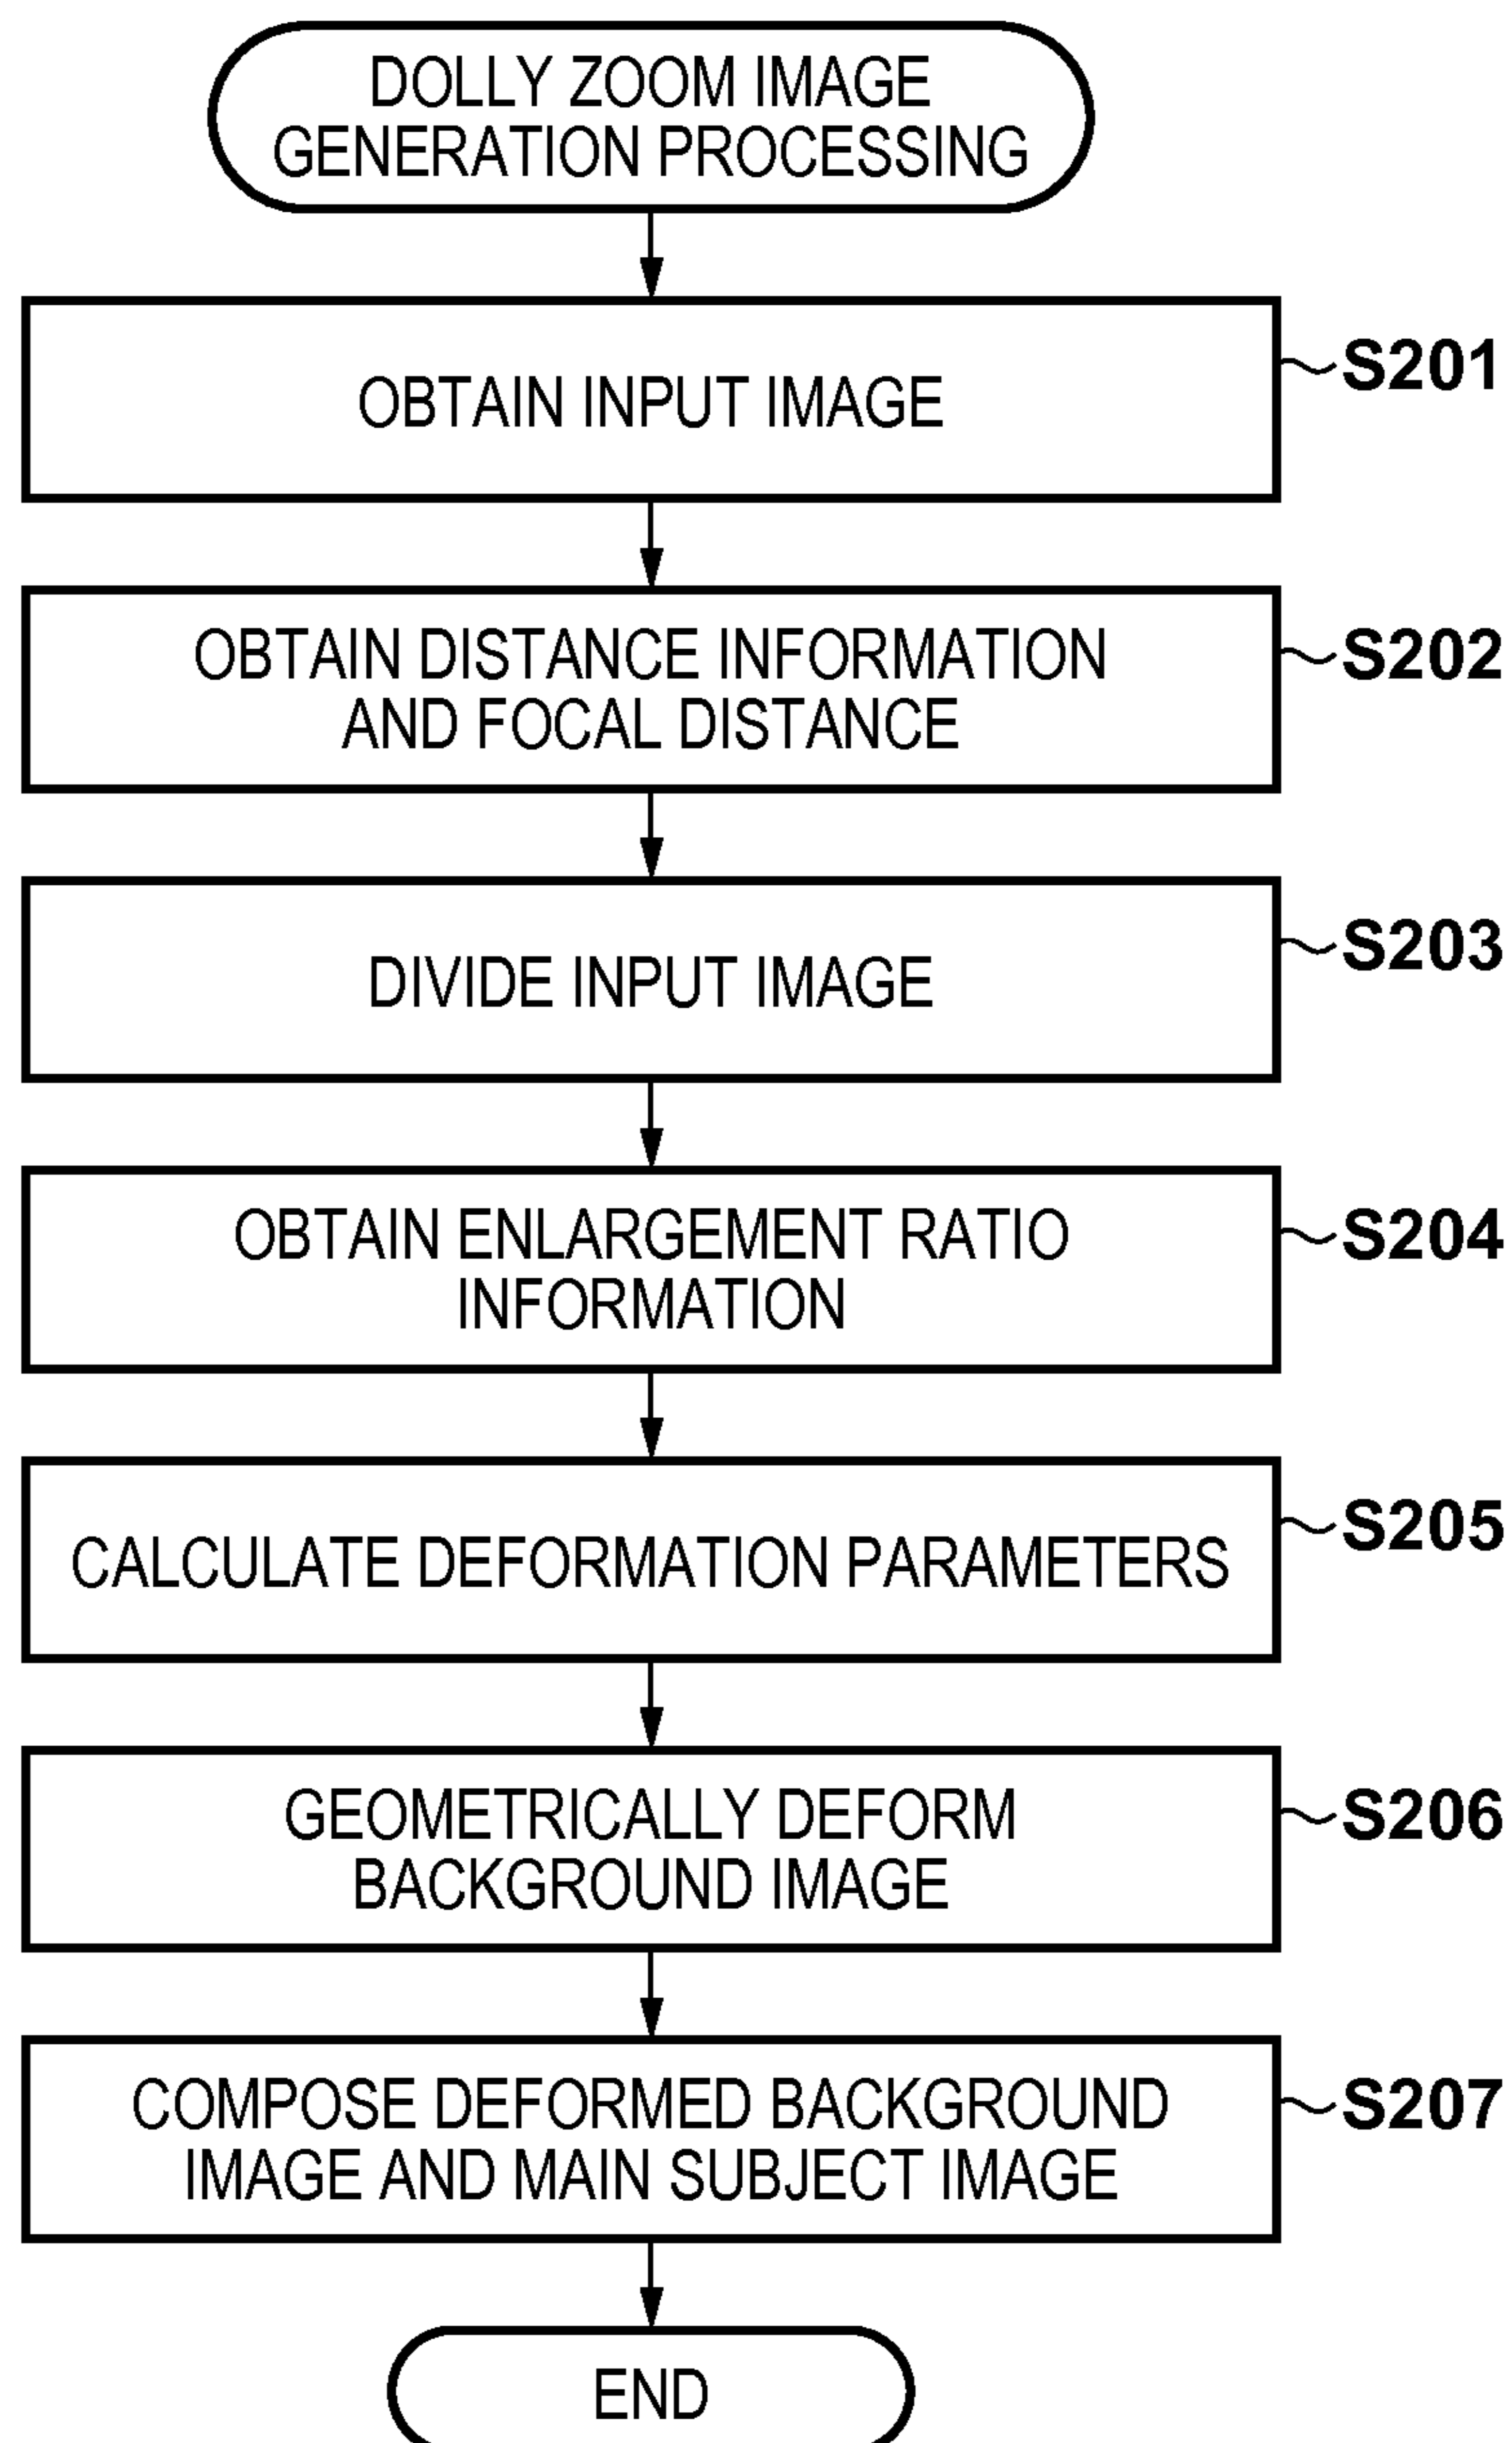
DOLLY ZOOM IMAGE GENERATION PROCESSING

OBTAIN INPUT IMAGE

S201

OBTAIN DISTANCE INFORMATION AND FOCAL DISTANCE

S202

DIVIDE INPUT IMAGE

S203

OBTAIN ENLARGEMENT RATIO INFORMATION

S204

CALCULATE DEFORMATION PARAMETERS

S205

GEOMETRICALLY DEFORM BACKGROUND IMAGE

S206

COMPOSE DEFORMED BACKGROUND IMAGE AND MAIN SUBJECT IMAGE

S207

END